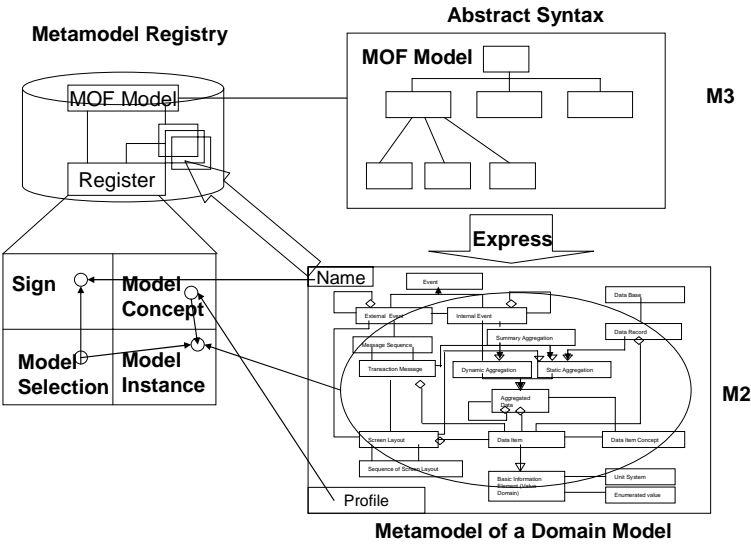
Metamodel Registry

Abstract Syntax

MOF Model

MOF Model

M3

Register

Express

Sign

Model Concept

Model Selection

Model Instance

Name

Event

External Event

Internal Event

Data Base

Data Record

Message Sequence

Summary Aggregation

Transaction Message

Dynamic Aggregation

Static Aggregation

Aggregated Data

M2

Screen Layout

Data Item

Data Item Concept

Sequence of Screen Layout

Basic Information Element (Value Domain)

Unit System

Enumerated value

Profile

Metamodel of a Domain Model